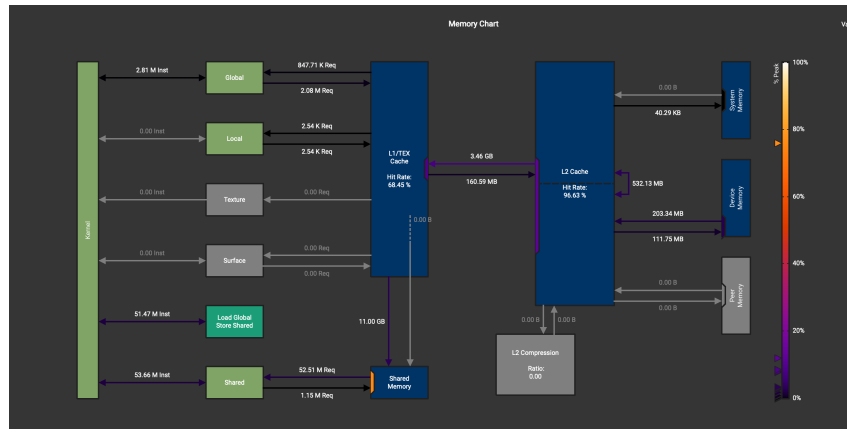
Memory Chart

Kernel

2.81 M Inst
Global
847.71 K Req
2.08 M Req

0.00 Inst
Local
2.54 K Req
2.54 K Req

0.00 Inst
Texture
0.00 Req

0.00 Inst
Surface
0.00 Req
0.00 Req

51.47 M Inst
Load Global Store Shared

53.66 M Inst
Shared
52.51 M Req
1.15 M Req

L1/TEX Cache

Hit Rate: 68.45 %

0.00 B
11.00 GB

Shared Memory

3.46 GB
160.59 MB

L2 Cache

Hit Rate: 96.63 %

532.13 MB

0.00 B
40.29 KB
System Memory

203.34 MB
111.75 MB
Device Memory

0.00 B
0.00 B
Peer Memory

0.00 B
0.00 B
L2 Compression

Ratio: 0.00

% Peak
100%
80%
60%
40%
20%
0%